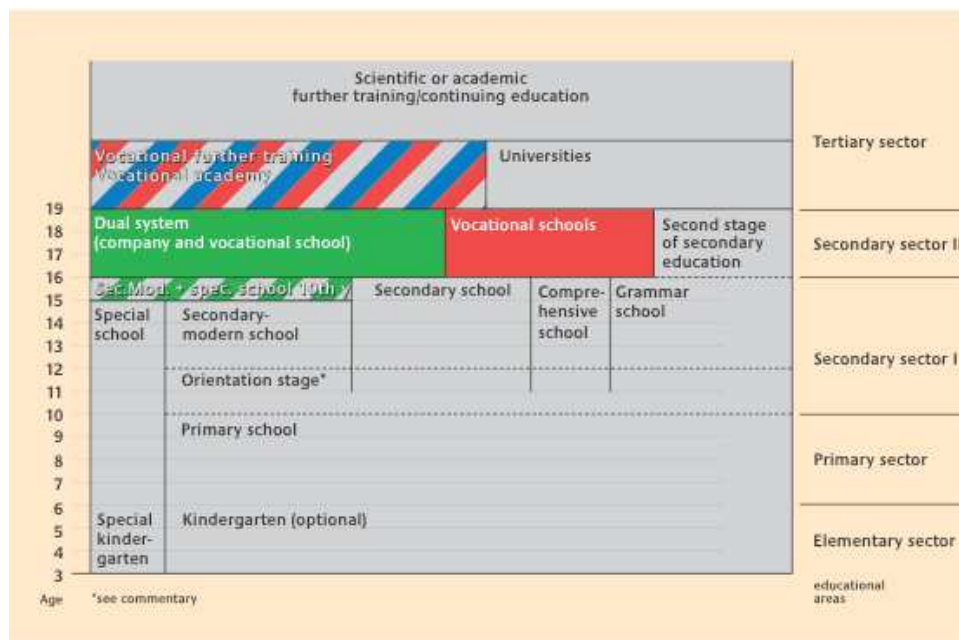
Scientific or academic further training/continuing education

Vocational further training Vocational academy*

Universities

Tertiary sector

19
18
17
16
15
14
13
12
11
10
9
8
7
6
5
4
3
Age

Dual system (company and vocational school)

Vocational schools

Second stage of secondary education

Secondary sector II

Sec.Mod. + spec. school 10th y

Secondary school

Comprehensive school

Grammar school

Special school

Secondary-modern school

Orientation stage*

Secondary sector I

Primary school

Primary sector

Special kindergarten

Kindergarten (optional)

Elementary sector

*see commentary

educational areas